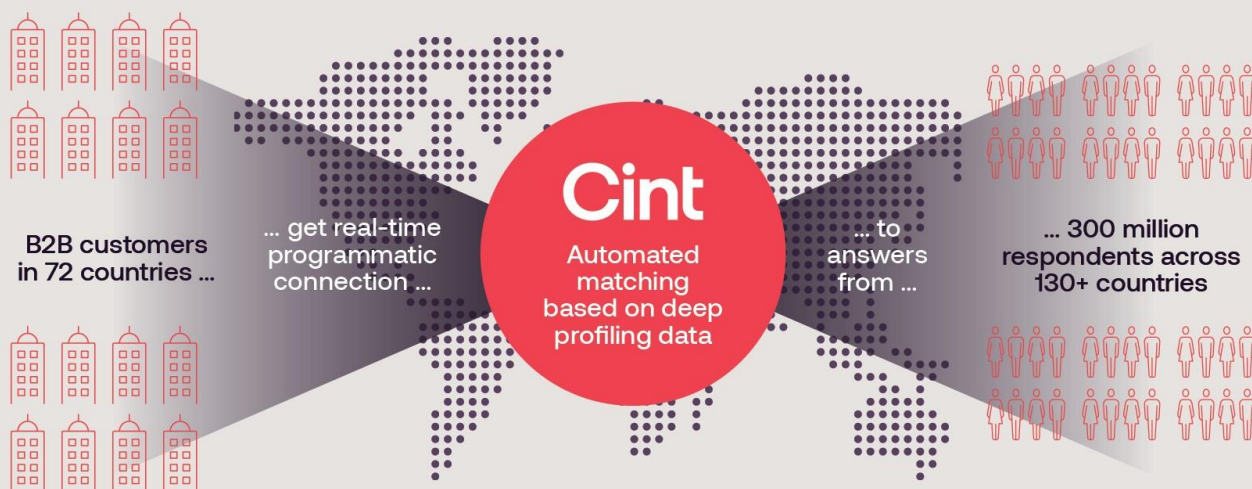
B2B customers in 72 countries ...

... get real-time programmatic connection ...

Cint

Automated matching based on deep profiling data

... to answers from ...

... 300 million respondents across 130+ countries